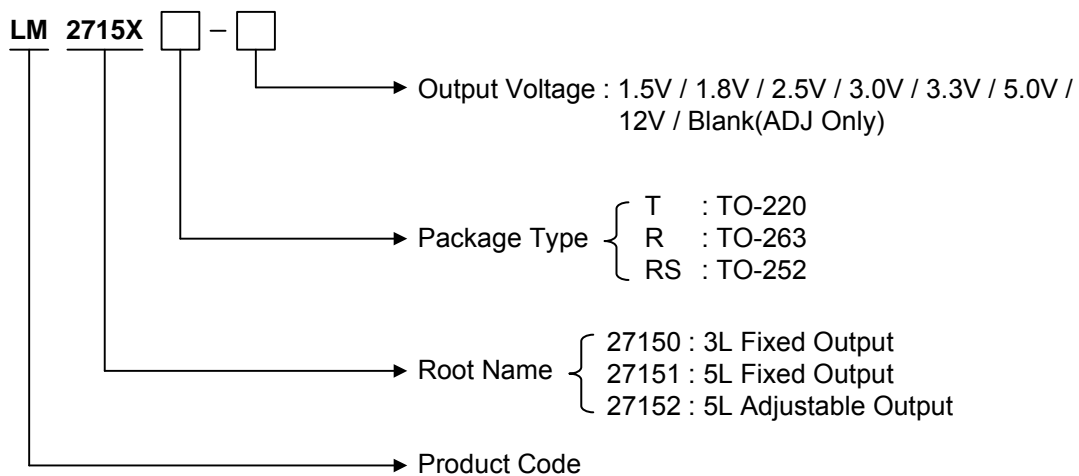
LM 2715X – 

Output Voltage : 1.5V / 1.8V / 2.5V / 3.0V / 3.3V / 5.0V / 12V / Blank(ADJ Only)

Package Type
T : TO-220
R : TO-263
RS : TO-252

Root Name
27150 : 3L Fixed Output
27151 : 5L Fixed Output
27152 : 5L Adjustable Output

Product Code